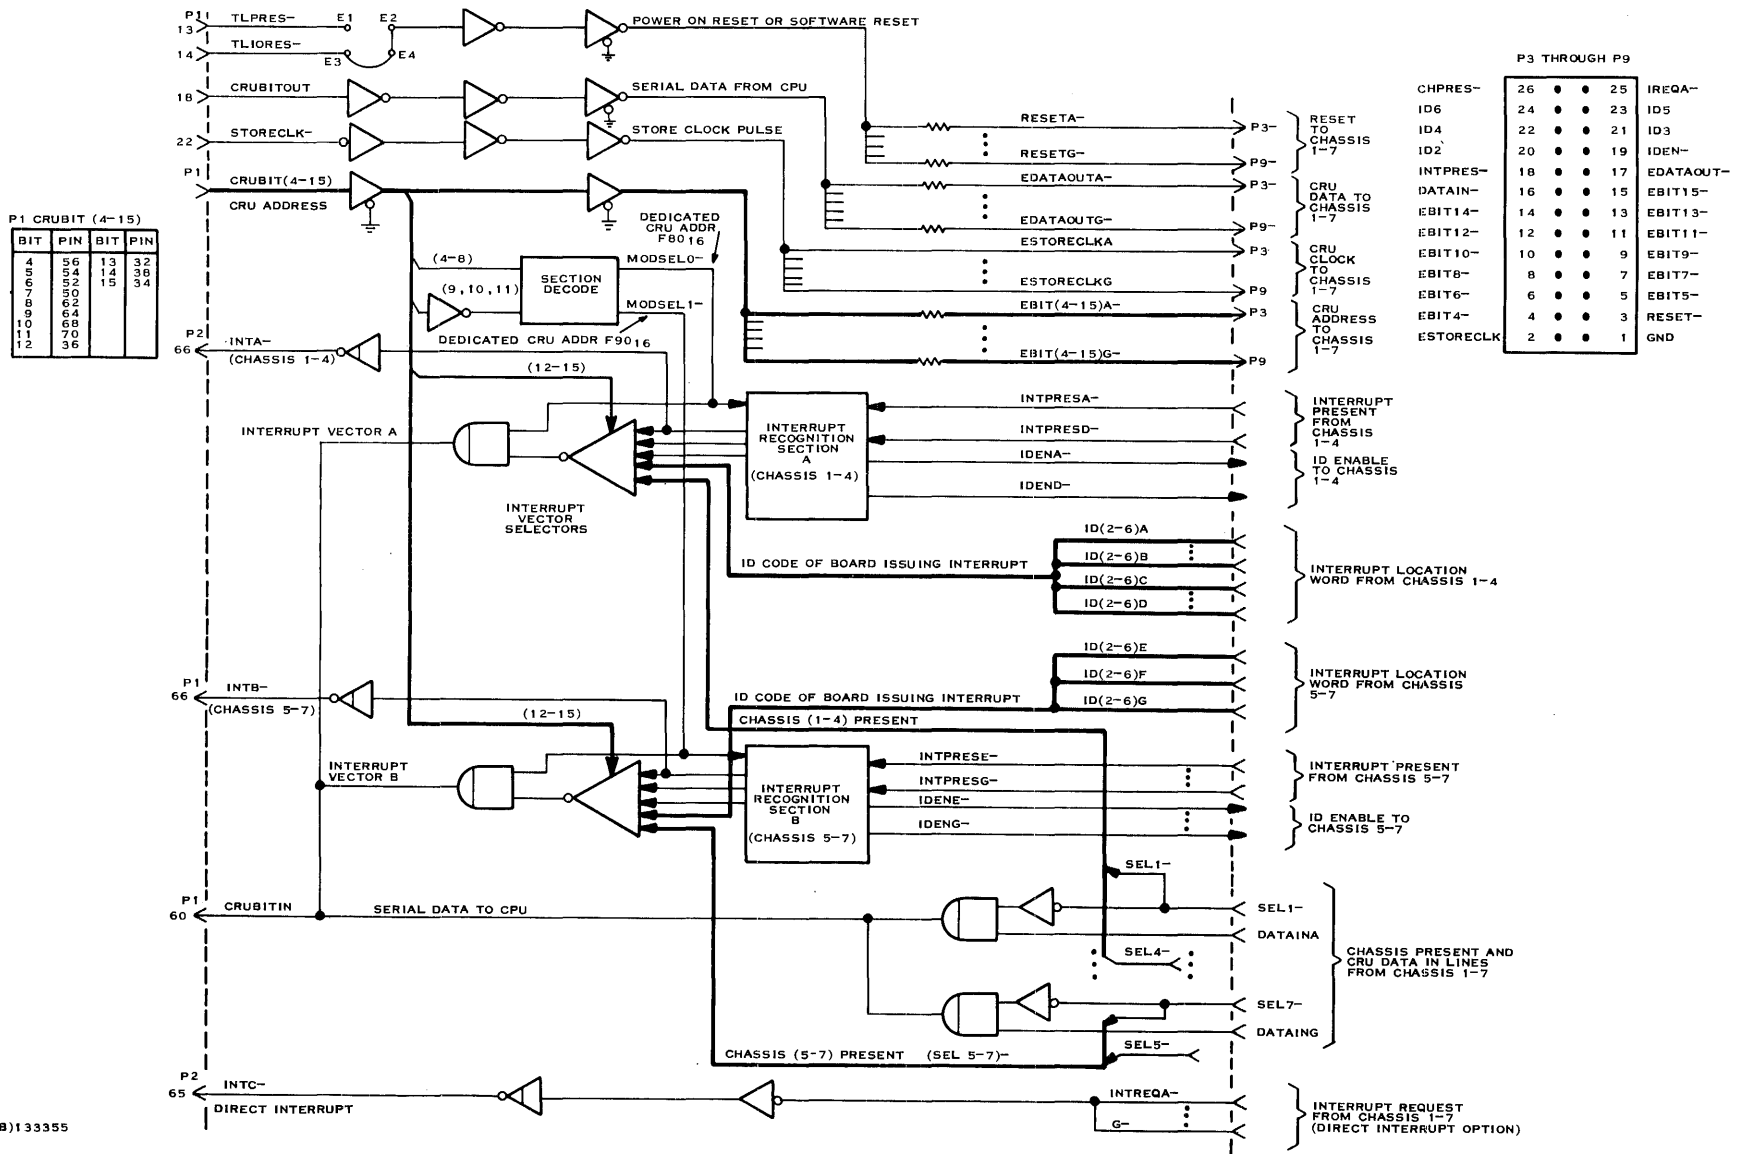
P1 13 TLPRES− E1 E2
14 TLIORES− E3 E4
POWER ON RESET OR SOFTWARE RESET
18 CRUBITOUT
SERIAL DATA FROM CPU
22 STORECLK−
STORE CLOCK PULSE
P1 CRUBIT(4−15)
CRU ADDRESS

P1 CRUBIT (4−15)

| BIT | PIN | BIT | PIN |
|---|---|---|---|
| 4 5 6 7 8 9 10 11 12 | 56 54 52 50 62 64 68 70 36 | 13 14 15 | 32 38 34 |

RESETA− RESETG− P3− P9−
RESET TO CHASSIS 1−7
EDATAOUTA− EDATAOUTG− P3− P9−
CRU DATA TO CHASSIS 1−7
DEDICATED CRU ADDR F80$_{16}$
ESTORECLKA ESTORECLKG P3 P9
CRU CLOCK TO CHASSIS 1−7
(4−8) SECTION DECODE MODSEL0−
(9,10,11) MODSEL1−
DEDICATED CRU ADDR F90$_{16}$
EBIT(4−15)A− EBIT(4−15)G− P3 P9
CRU ADDRESS TO CHASSIS 1−7
P2 66 INTA− (CHASSIS 1−4)
(12−15)
INTERRUPT VECTOR A
INTERRUPT RECOGNITION SECTION A (CHASSIS 1−4)
INTPRESA− INTPRESD−
INTERRUPT PRESENT FROM CHASSIS 1−4
IDENA− IDEND−
ID ENABLE TO CHASSIS 1−4
INTERRUPT VECTOR SELECTORS
ID(2−6)A ID(2−6)B ID(2−6)C ID(2−6)D
ID CODE OF BOARD ISSUING INTERRUPT
INTERRUPT LOCATION WORD FROM CHASSIS 1−4
ID(2−6)E ID(2−6)F ID(2−6)G
INTERRUPT LOCATION WORD FROM CHASSIS 5−7
P1 66 INTB− (CHASSIS 5−7)
ID CODE OF BOARD ISSUING INTERRUPT
(12−15)
CHASSIS (1−4) PRESENT
INTERRUPT VECTOR B
INTERRUPT RECOGNITION SECTION B (CHASSIS 5−7)
INTPRESE− INTPRESG−
INTERRUPT PRESENT FROM CHASSIS 5−7
IDENE− IDENG−
ID ENABLE TO CHASSIS 5−7
SEL1−
P1 60 CRUBITIN
SERIAL DATA TO CPU
SEL1− DATAINA
SEL4−
SEL7− DATAING
CHASSIS PRESENT AND CRU DATA IN LINES FROM CHASSIS 1−7
CHASSIS (5−7) PRESENT (SEL 5−7)−
SEL5−
P2 65 INTC− DIRECT INTERRUPT
INTREQA− G−
INTERRUPT REQUEST FROM CHASSIS 1−7 (DIRECT INTERRUPT OPTION)
B)133355

P3 THROUGH P9

| | | | | |
|---|---|---|---|---|
| CHPRES− | 26 | 25 | IREQA− |
| ID6 | 24 | 23 | ID5 |
| ID4 | 22 | 21 | ID3 |
| ID2 | 20 | 19 | IDEN− |
| INTPRES− | 18 | 17 | EDATAOUT− |
| DATAIN− | 16 | 15 | EBIT15− |
| EBIT14− | 14 | 13 | EBIT13− |
| EBIT12− | 12 | 11 | EBIT11− |
| EBIT10− | 10 | 9 | EBIT9− |
| EBIT8− | 8 | 7 | EBIT7− |
| EBIT6− | 6 | 5 | EBIT5− |
| EBIT4− | 4 | 3 | RESET− |
| ESTORECLK | 2 | 1 | GND |